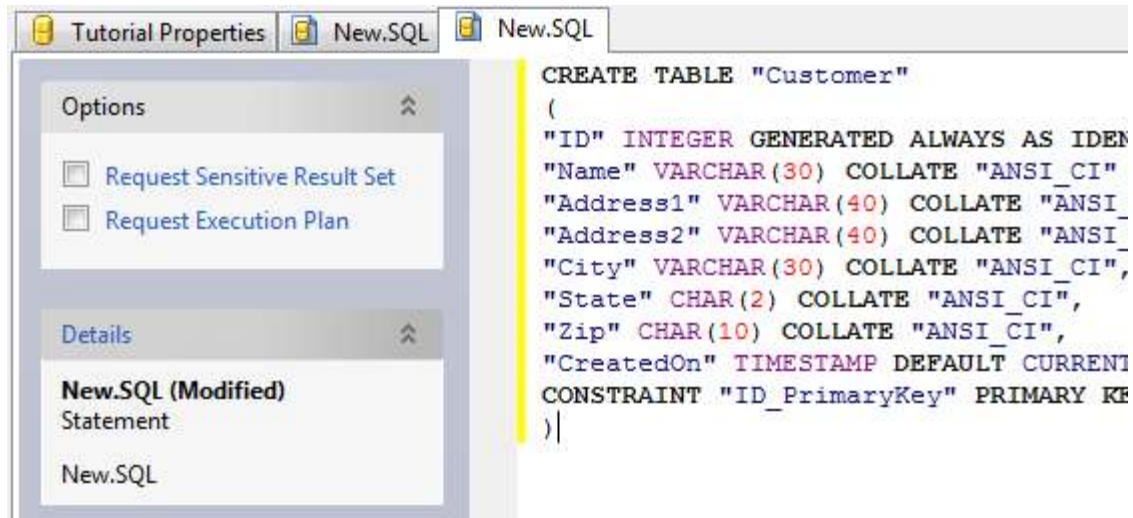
Tutorial Properties | New.SQL | New.SQL

Options

Request Sensitive Result Set

Request Execution Plan

Details

**New.SQL (Modified)**
Statement

New.SQL

CREATE TABLE "Customer"
(
"ID" INTEGER GENERATED ALWAYS AS IDEN
"Name" VARCHAR(30) COLLATE "ANSI_CI"
"Address1" VARCHAR(40) COLLATE "ANSI_
"Address2" VARCHAR(40) COLLATE "ANSI_
"City" VARCHAR(30) COLLATE "ANSI_CI",
"State" CHAR(2) COLLATE "ANSI_CI",
"Zip" CHAR(10) COLLATE "ANSI_CI",
"CreatedOn" TIMESTAMP DEFAULT CURRENT
CONSTRAINT "ID_PrimaryKey" PRIMARY KE
)